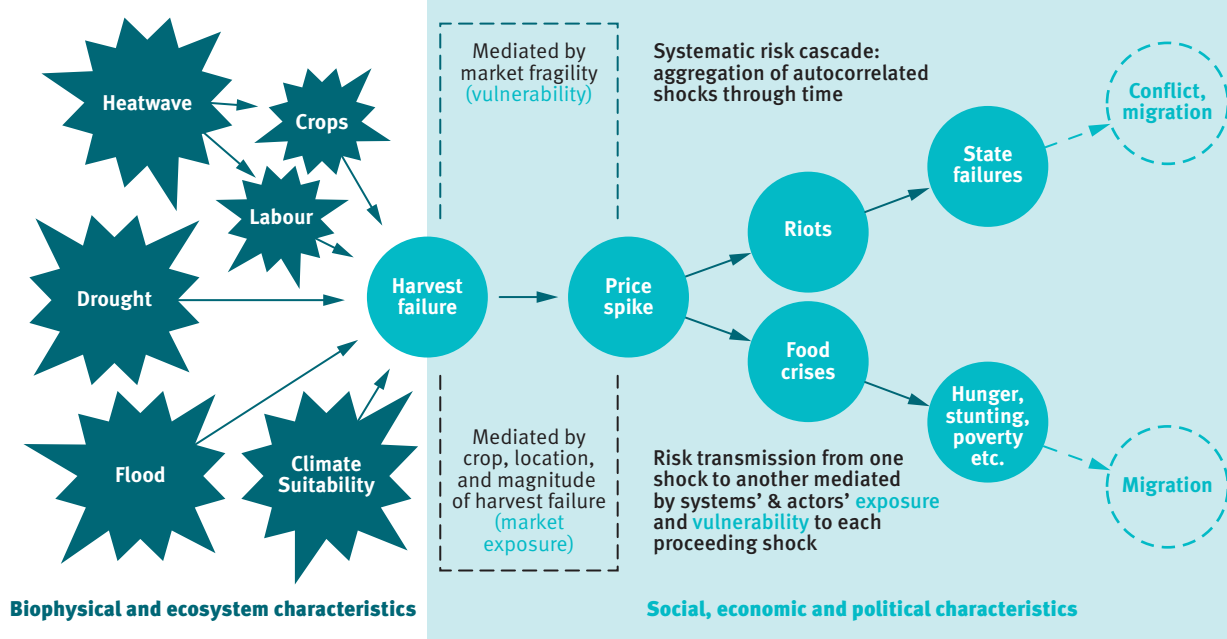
Heatwave

Crops

Labour

Drought

Flood

Climate Suitability

Mediated by market fragility (vulnerability)

Systematic risk cascade: aggregation of autocorrelated shocks through time

Harvest failure

Price spike

Riots

State failures

Conflict, migration

Food crises

Hunger, stunting, poverty etc.

Migration

Mediated by crop, location, and magnitude of harvest failure (market exposure)

Risk transmission from one shock to another mediated by systems' & actors' exposure and vulnerability to each proceeding shock

Biophysical and ecosystem characteristics

Social, economic and political characteristics